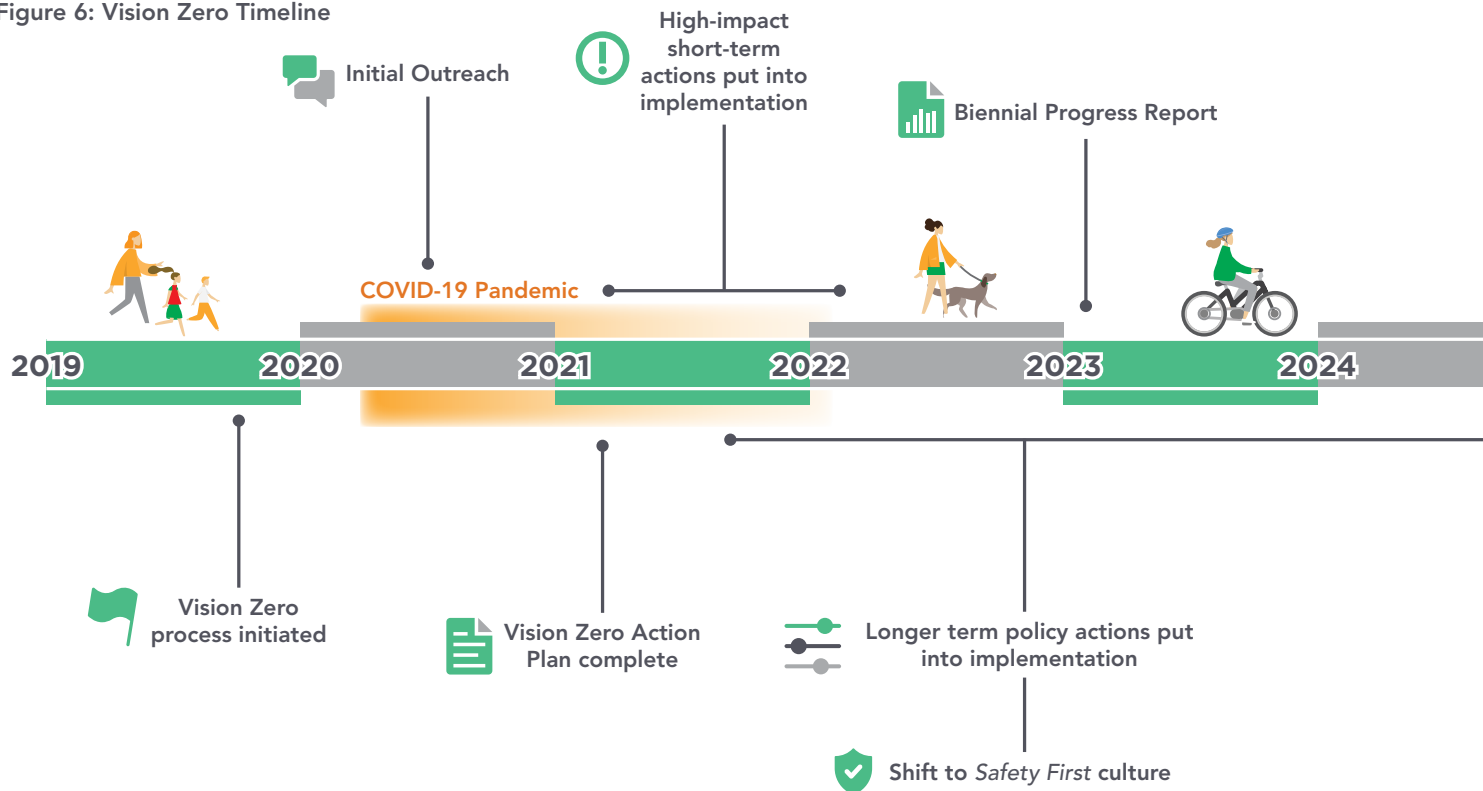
Figure 6: Vision Zero Timeline

Initial Outreach

High-impact short-term actions put into implementation

Biennial Progress Report

COVID-19 Pandemic

2019 2020 2021 2022 2023 2024

Vision Zero process initiated

Vision Zero Action Plan complete

Longer term policy actions put into implementation

Shift to *Safety First* culture